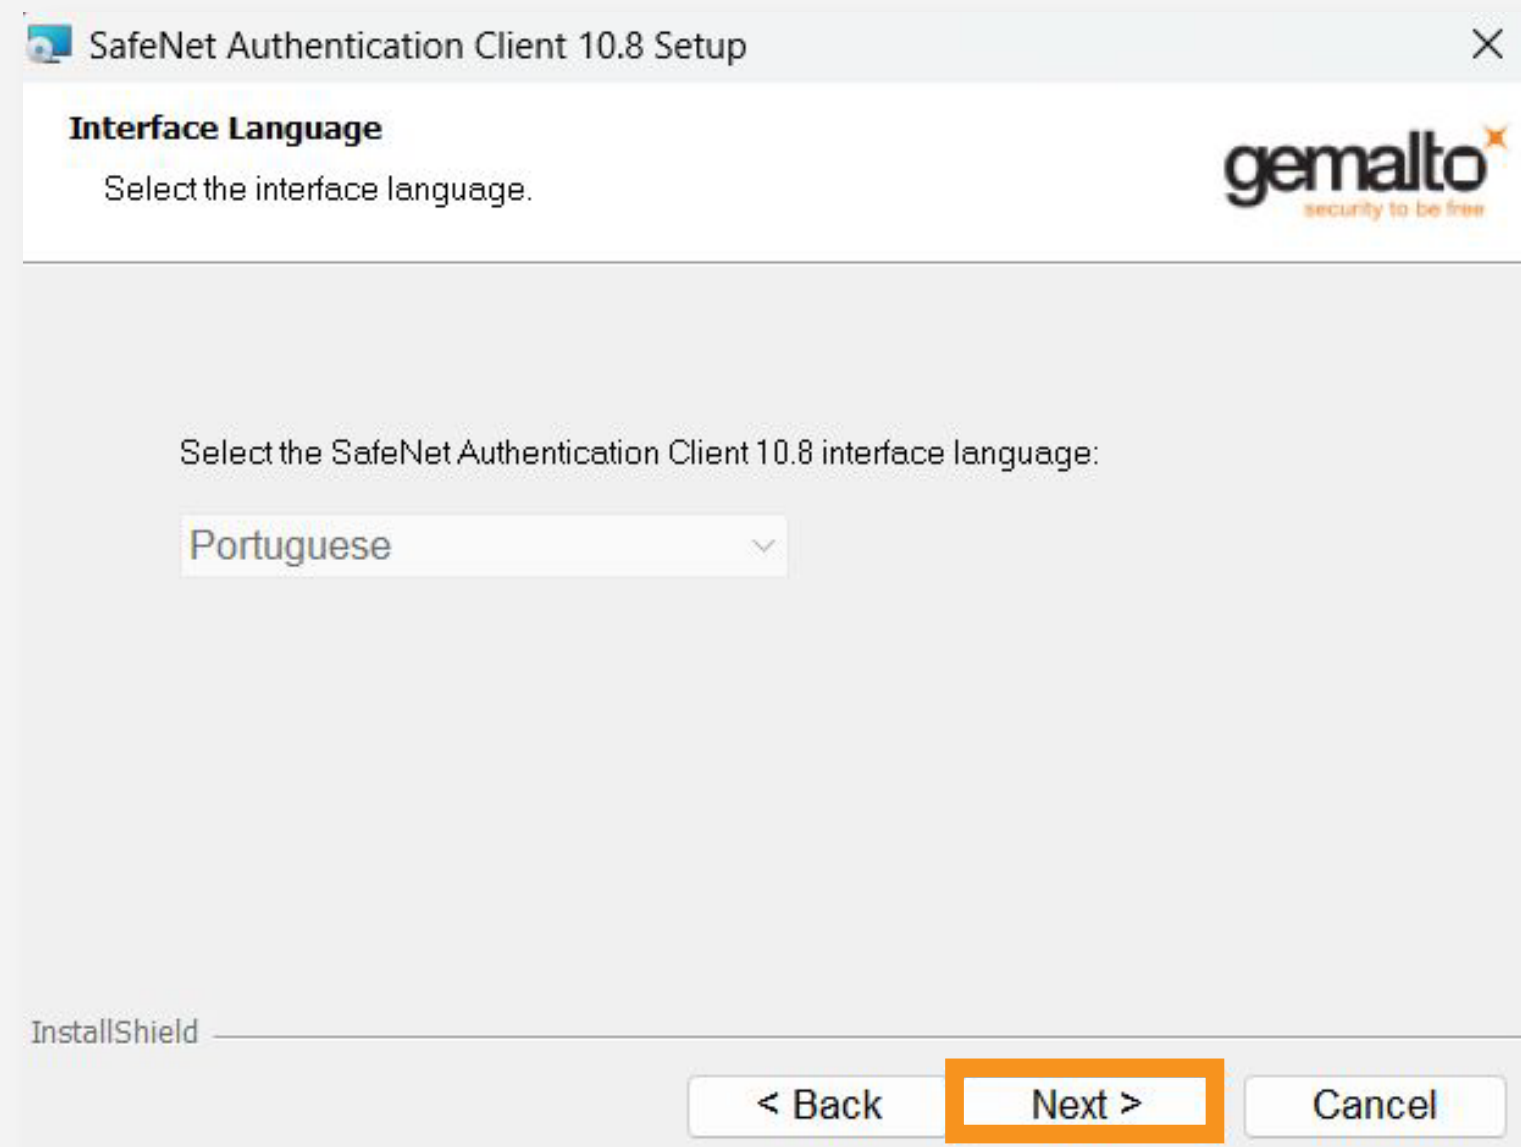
SafeNet Authentication Client 10.8 Setup

Interface Language

Select the interface language.

gemalto
security to be free

Select the SafeNet Authentication Client 10.8 interface language:

Portuguese

InstallShield

< Back

Next >

Cancel